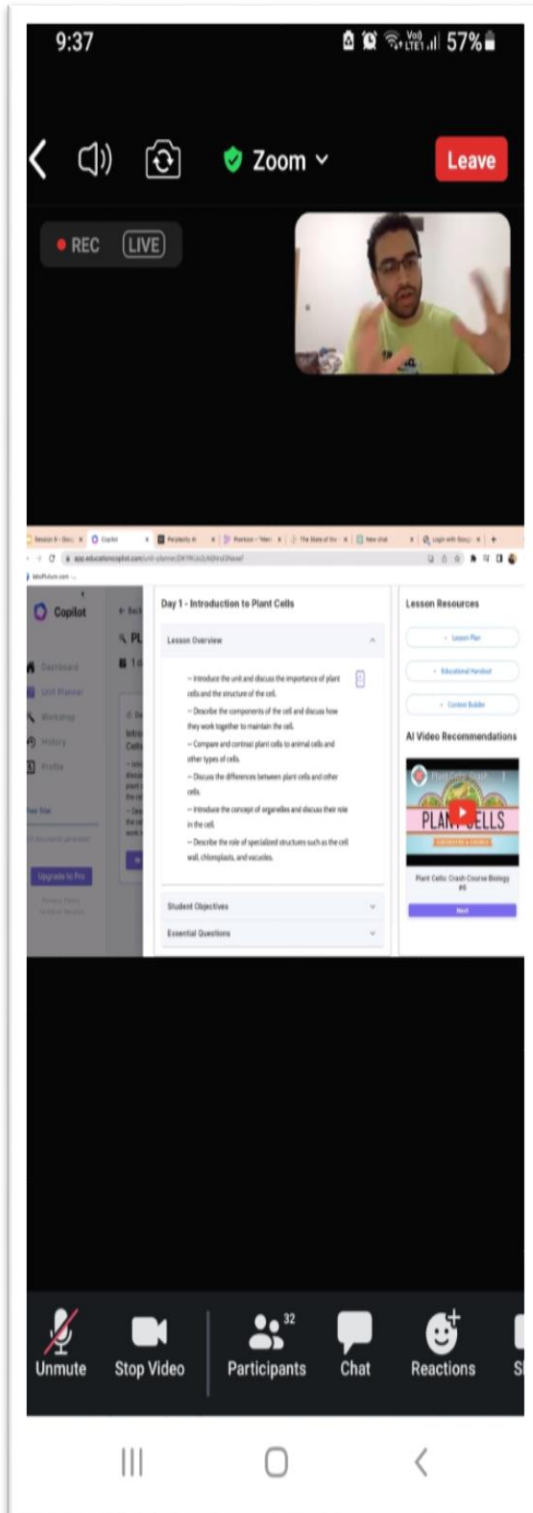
9:37

57%

Zoom

Leave

REC LIVE

Copilot

Day 1 - Introduction to Plant Cells

Lesson Overview

– Introduce the unit and discuss the importance of plant cells and the structure of the cell.
– Describe the components of the cell and discuss how they work together to maintain the cell.
– Compare and contrast plant cells to animal cells and other types of cells.
– Discuss the differences between plant cells and other cells.
– Introduce the concept of organelles and discuss their role in the cell.
– Describe the role of specialized structures such as the cell wall, chloroplasts, and vacuoles.

Student Objectives

Essential Questions

Lesson Resources

Lesson Plan

Educational Handout

Content Builder

AI Video Recommendations

PLANT CELLS

Plant Cells: Crash Course Biology #6

Next

Dashboard

Unit Planner

Workshop

History

Profile

Upgrade to Pro

Unmute

Stop Video

32

Participants

Chat

Reactions